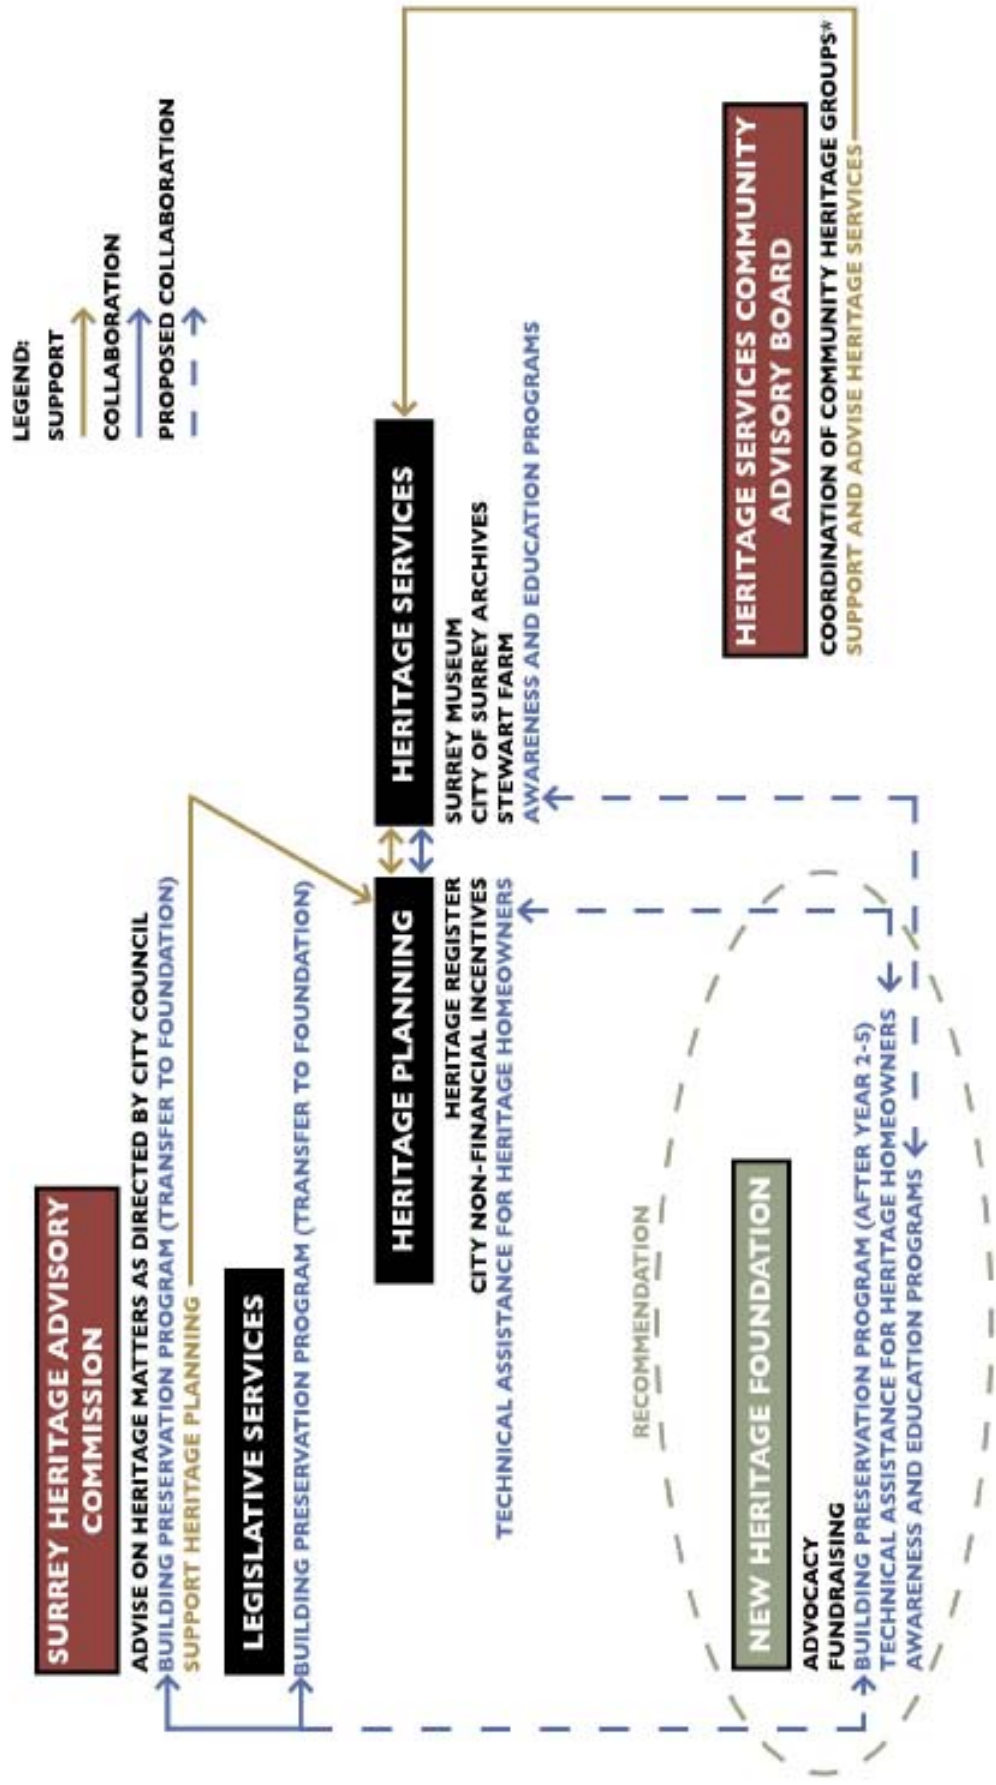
LEGEND:
SUPPORT
COLLABORATION
PROPOSED COLLABORATION

SURREY HERITAGE ADVISORY COMMISSION
ADVISE ON HERITAGE MATTERS AS DIRECTED BY CITY COUNCIL
BUILDING PRESERVATION PROGRAM (TRANSFER TO FOUNDATION)
SUPPORT HERITAGE PLANNING

LEGISLATIVE SERVICES
BUILDING PRESERVATION PROGRAM (TRANSFER TO FOUNDATION)

HERITAGE PLANNING
HERITAGE REGISTER
CITY NON-FINANCIAL INCENTIVES
TECHNICAL ASSISTANCE FOR HERITAGE HOMEOWNERS

HERITAGE SERVICES
SURREY MUSEUM
CITY OF SURREY ARCHIVES
STEWART FARM
AWARENESS AND EDUCATION PROGRAMS

HERITAGE SERVICES COMMUNITY ADVISORY BOARD
COORDINATION OF COMMUNITY HERITAGE GROUPS*
SUPPORT AND ADVISE HERITAGE SERVICES

RECOMMENDATION

NEW HERITAGE FOUNDATION
ADVOCACY
FUNDRAISING
BUILDING PRESERVATION PROGRAM (AFTER YEAR 2-5)
TECHNICAL ASSISTANCE FOR HERITAGE HOMEOWNERS
AWARENESS AND EDUCATION PROGRAMS